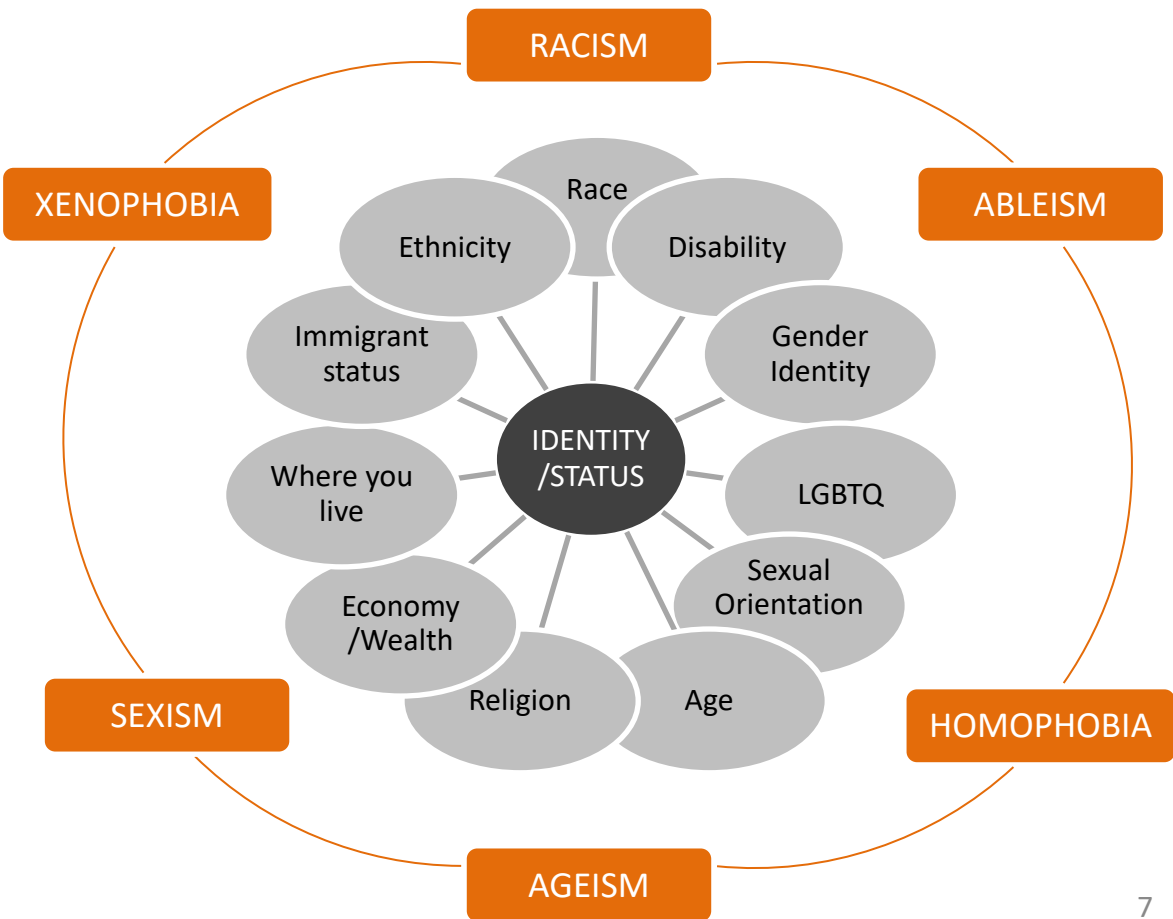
RACISM

XENOPHOBIA

ABLEISM

Race

Ethnicity

Disability

Immigrant status

Gender Identity

IDENTITY /STATUS

Where you live

LGBTQ

Sexual Orientation

Economy /Wealth

Religion

Age

SEXISM

HOMOPHOBIA

AGEISM

7